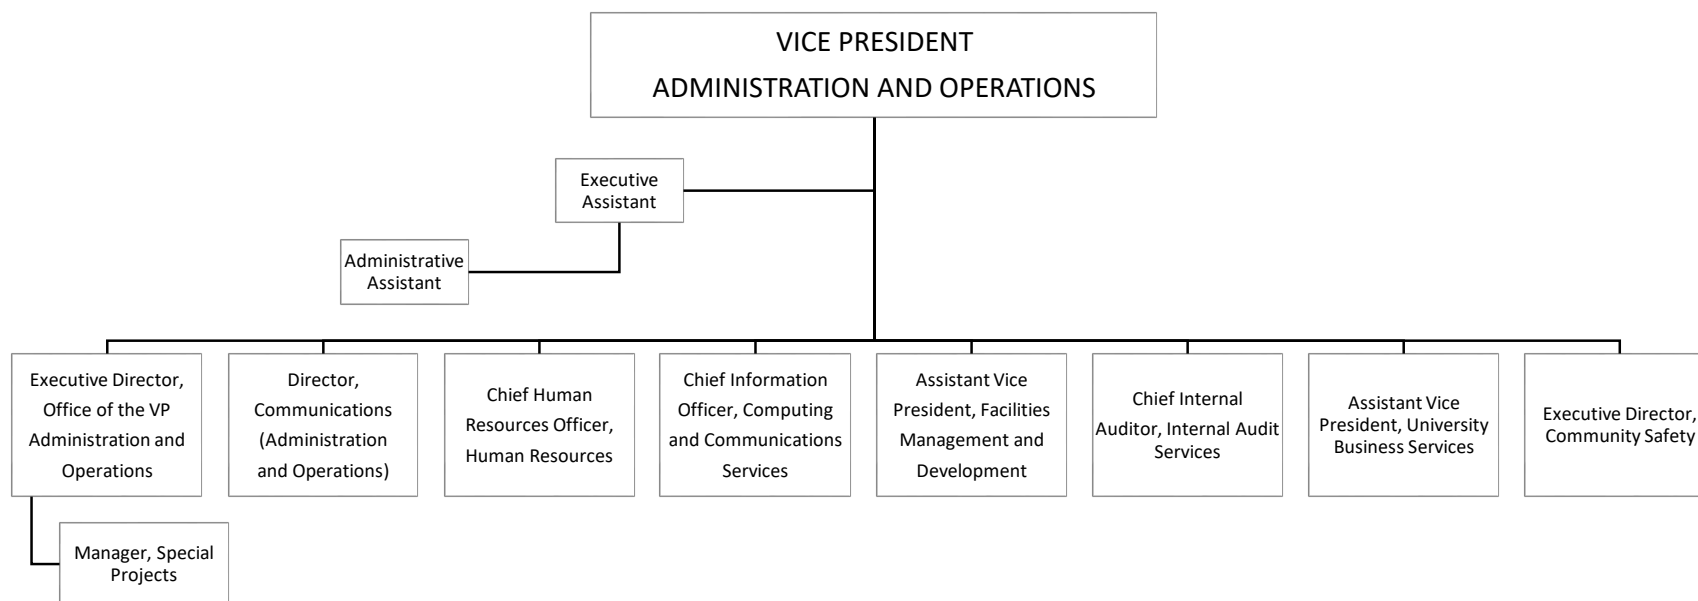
VICE PRESIDENT
ADMINISTRATION AND OPERATIONS

Executive Assistant

Administrative Assistant

Executive Director, Office of the VP Administration and Operations

Director, Communications (Administration and Operations)

Chief Human Resources Officer, Human Resources

Chief Information Officer, Computing and Communications Services

Assistant Vice President, Facilities Management and Development

Chief Internal Auditor, Internal Audit Services

Assistant Vice President, University Business Services

Executive Director, Community Safety

Manager, Special Projects